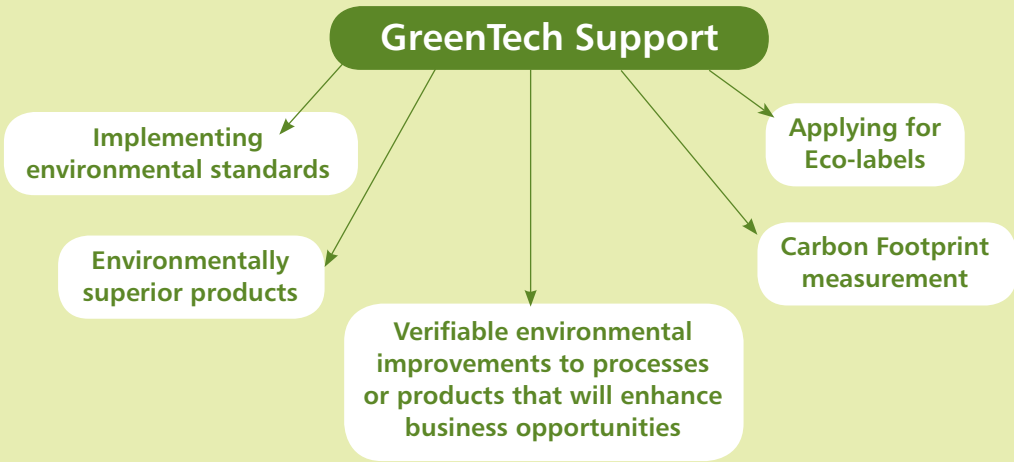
GreenTech Support

Implementing environmental standards

Environmentally superior products

Verifiable environmental improvements to processes or products that will enhance business opportunities

Carbon Footprint measurement

Applying for Eco-labels